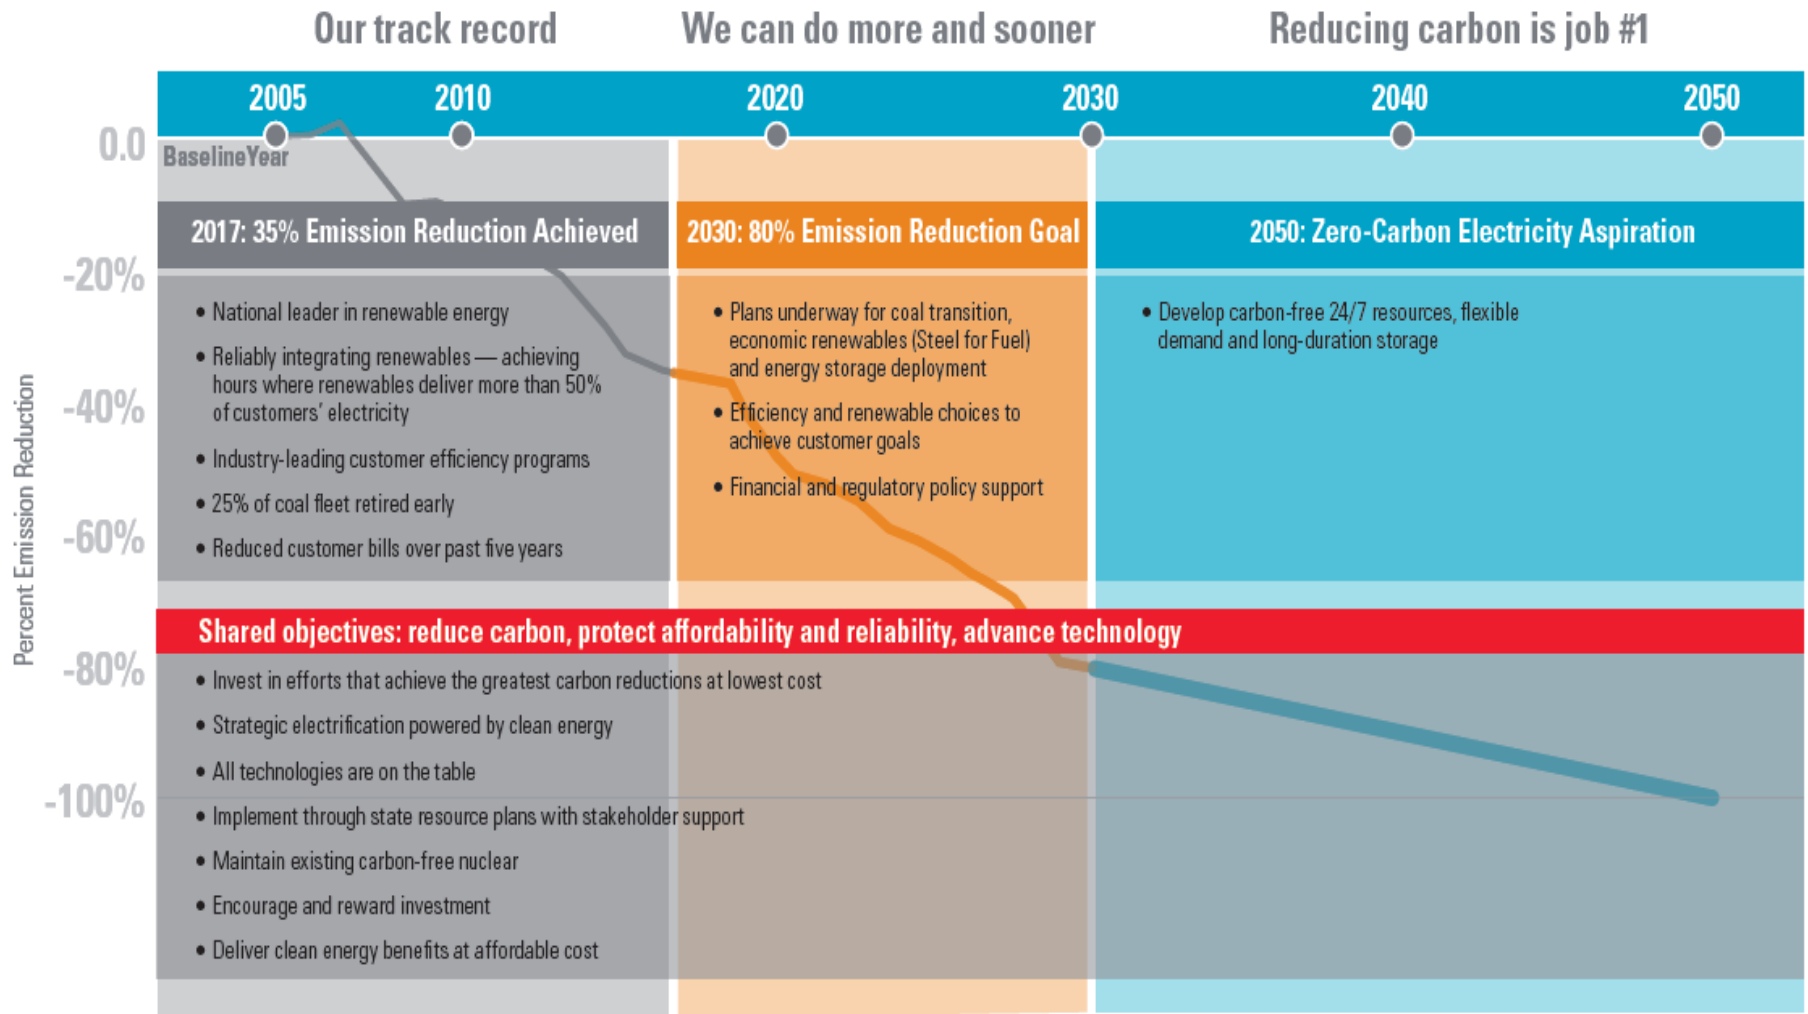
Our track record

We can do more and sooner

Reducing carbon is job #1

2005 2010 2020 2030 2040 2050

0.0

Baseline Year

-20%

-40%

-60%

-80%

-100%

Percent Emission Reduction

2017: 35% Emission Reduction Achieved

• National leader in renewable energy
• Reliably integrating renewables — achieving hours where renewables deliver more than 50% of customers' electricity
• Industry-leading customer efficiency programs
• 25% of coal fleet retired early
• Reduced customer bills over past five years

2030: 80% Emission Reduction Goal

• Plans underway for coal transition, economic renewables (Steel for Fuel) and energy storage deployment
• Efficiency and renewable choices to achieve customer goals
• Financial and regulatory policy support

2050: Zero-Carbon Electricity Aspiration

• Develop carbon-free 24/7 resources, flexible demand and long-duration storage

Shared objectives: reduce carbon, protect affordability and reliability, advance technology

• Invest in efforts that achieve the greatest carbon reductions at lowest cost
• Strategic electrification powered by clean energy
• All technologies are on the table
• Implement through state resource plans with stakeholder support
• Maintain existing carbon-free nuclear
• Encourage and reward investment
• Deliver clean energy benefits at affordable cost